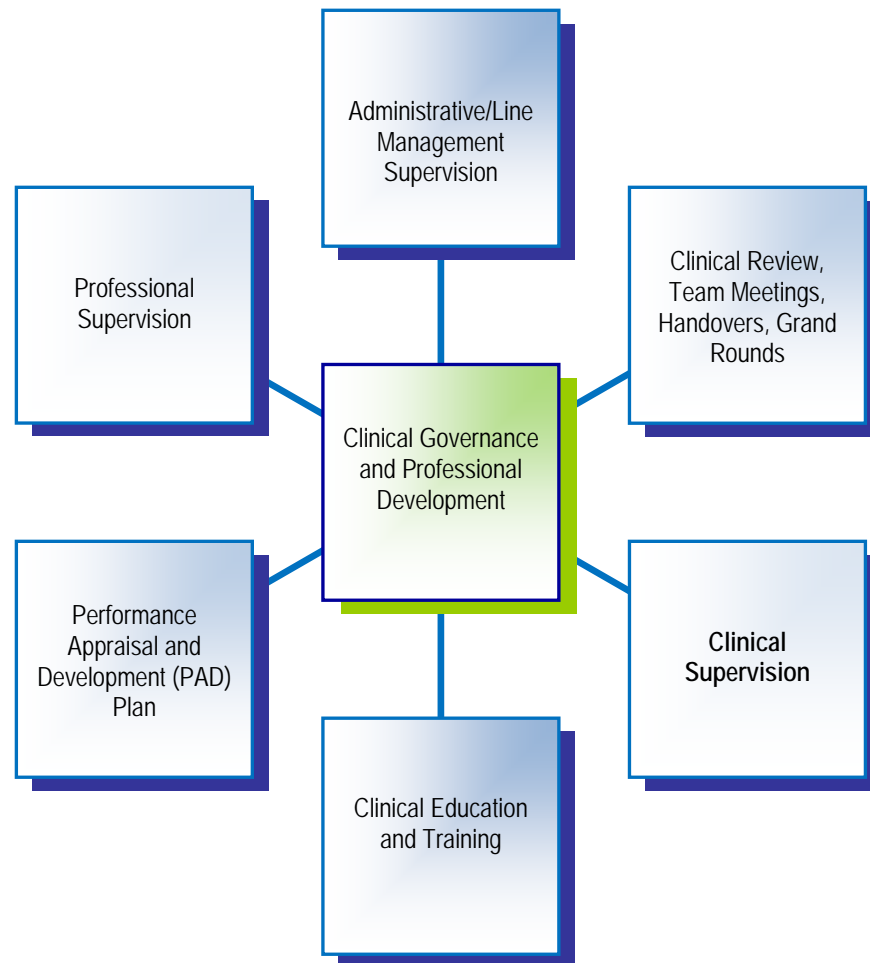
Administrative/Line Management Supervision

Professional Supervision

Clinical Review, Team Meetings, Handovers, Grand Rounds

Clinical Governance and Professional Development

Performance Appraisal and Development (PAD) Plan

Clinical Supervision

Clinical Education and Training